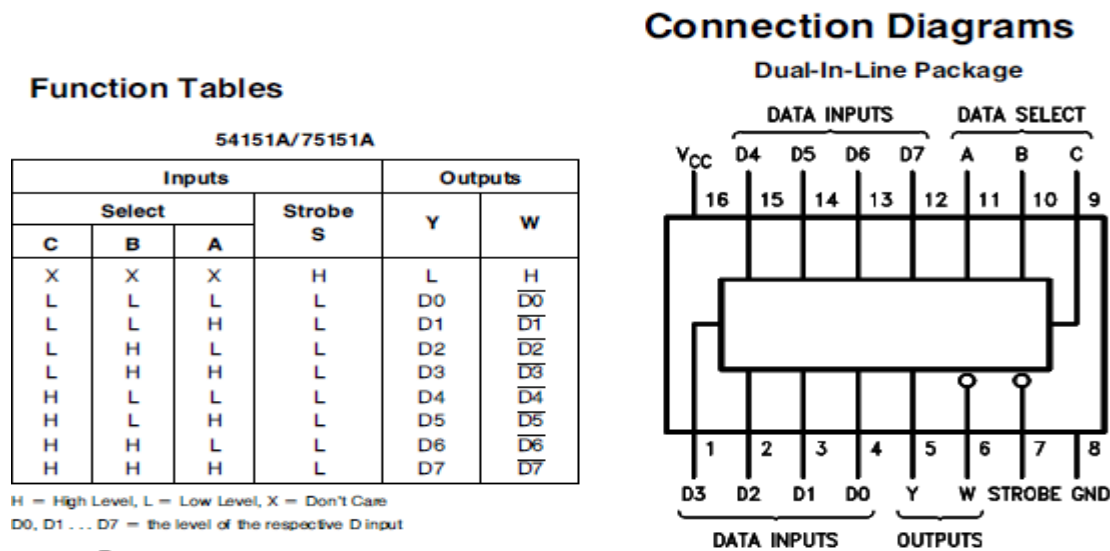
Function Tables

54151A/75151A

| Inputs | | | | Outputs | |
|---|---|---|---|---|---|
| Select | | | Strobe S | Y | W |
| C | B | A | | | |
| X | X | X | H | L | H |
| L | L | L | L | D0 | $\overline{D0}$ |
| L | L | H | L | D1 | $\overline{D1}$ |
| L | H | L | L | D2 | $\overline{D2}$ |
| L | H | H | L | D3 | $\overline{D3}$ |
| H | L | L | L | D4 | $\overline{D4}$ |
| H | L | H | L | D5 | $\overline{D5}$ |
| H | H | L | L | D6 | $\overline{D6}$ |
| H | H | H | L | D7 | $\overline{D7}$ |

H = High Level, L = Low Level, X = Don't Care
D0, D1 . . . D7 = the level of the respective D input

Connection Diagrams

Dual-In-Line Package

DATA INPUTS DATA SELECT

$V_{CC}$ D4 D5 D6 D7 A B C

16 15 14 13 12 11 10 9

1 2 3 4 5 6 7 8

D3 D2 D1 D0 Y W STROBE GND

DATA INPUTS OUTPUTS